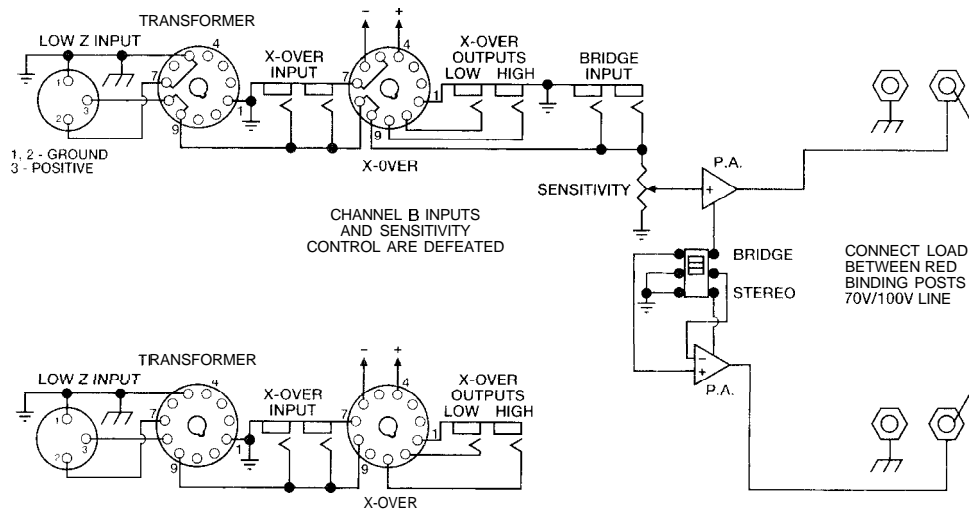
TRANSFORMER

LOW Z INPUT

1, 2 - GROUND
3 - POSITIVE

4
7
1
9

X-OVER INPUT

−
+
4
7
1
9

X-OVER

X-OVER OUTPUTS
LOW HIGH

BRIDGE INPUT

SENSITIVITY

P.A.
+

CHANNEL B INPUTS AND SENSITIVITY CONTROL ARE DEFEATED

BRIDGE

STEREO

CONNECT LOAD BETWEEN RED BINDING POSTS 70V/100V LINE

−
+
P.A.

TRANSFORMER

LOW Z INPUT

1
2
3

4
7
1
9

X-OVER INPUT

−
+
4
7
9

X-OVER

X-OVER OUTPUTS
LOW HIGH